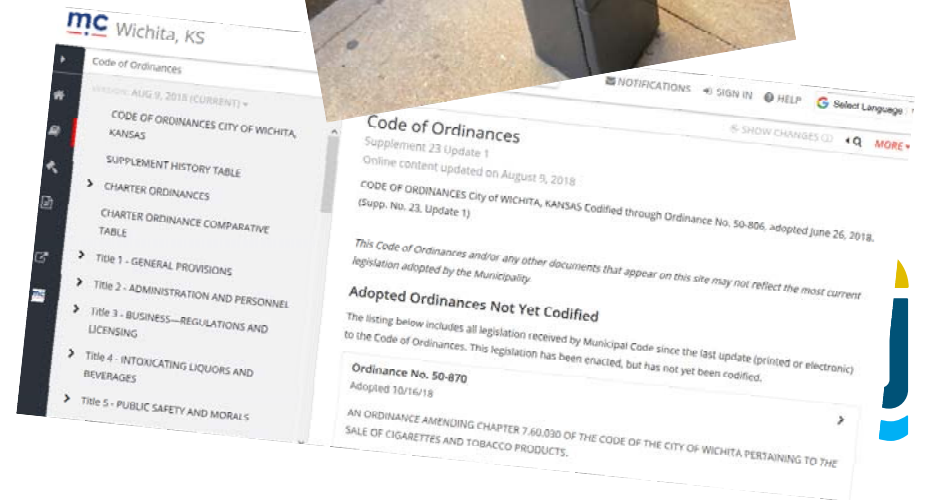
mc Wichita, KS

Code of Ordinances

VERSION: AUG 9, 2018 (CURRENT)

CODE OF ORDINANCES CITY OF WICHITA, KANSAS

SUPPLEMENT HISTORY TABLE

CHARTER ORDINANCES

CHARTER ORDINANCE COMPARATIVE TABLE

Title 1 - GENERAL PROVISIONS

Title 2 - ADMINISTRATION AND PERSONNEL

Title 3 - BUSINESS—REGULATIONS AND LICENSING

Title 4 - INTOXICATING LIQUORS AND BEVERAGES

Title 5 - PUBLIC SAFETY AND MORALS

NOTIFICATIONS SIGN IN HELP Select Language

Code of Ordinances

SHOW CHANGES MORE

Supplement 23 Update 1

Online content updated on August 9, 2018

CODE OF ORDINANCES City of WICHITA, KANSAS Codified through Ordinance No. 50-806, adopted June 26, 2018. (Supp. No. 23, Update 1)

This Code of Ordinances and/or any other documents that appear on this site may not reflect the most current legislation adopted by the Municipality.

Adopted Ordinances Not Yet Codified

The listing below includes all legislation received by Municipal Code since the last update (printed or electronic) to the Code of Ordinances. This legislation has been enacted, but has not yet been codified.

Ordinance No. 50-870

Adopted 10/16/18

AN ORDINANCE AMENDING CHAPTER 7.60.030 OF THE CODE OF THE CITY OF WICHITA PERTAINING TO THE SALE OF CIGARETTES AND TOBACCO PRODUCTS.